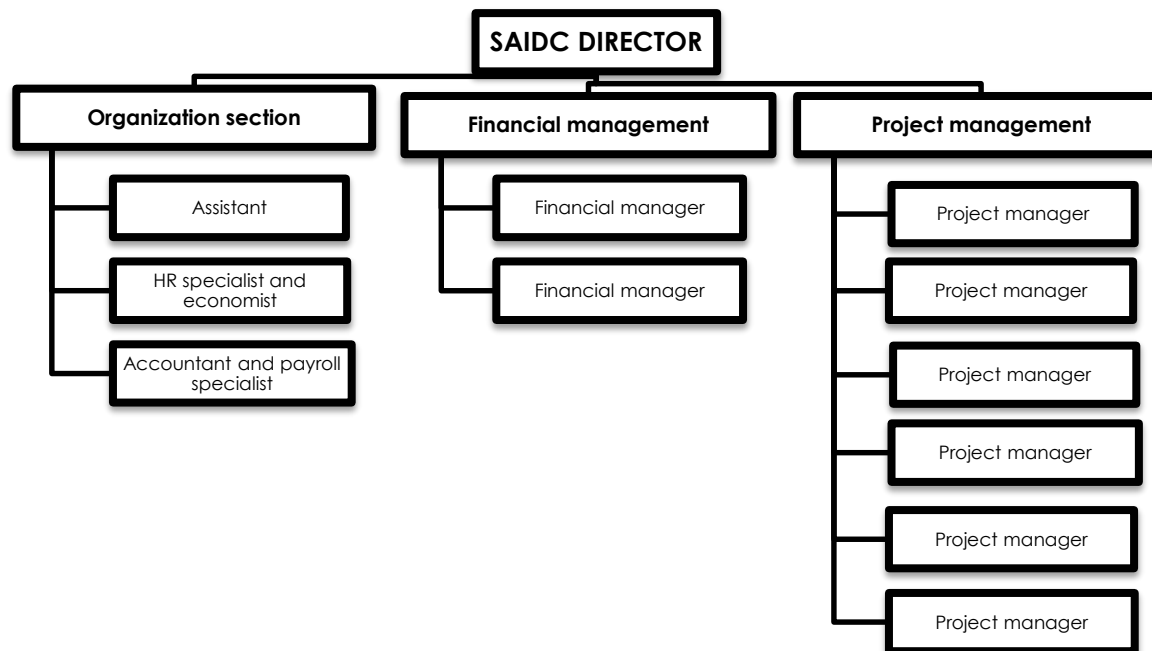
SAIDC DIRECTOR

Organization section

Assistant

HR specialist and economist

Accountant and payroll specialist

Financial management

Financial manager

Financial manager

Project management

Project manager

Project manager

Project manager

Project manager

Project manager

Project manager